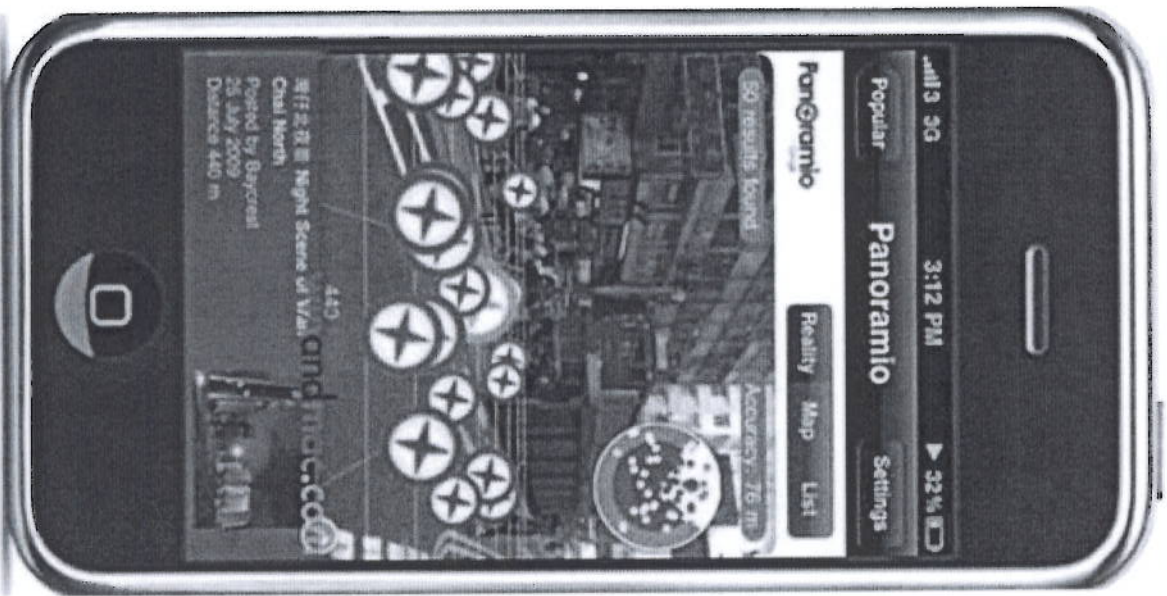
3G 3:12 PM 32%

Popular Panoramio Settings

Panoramio

Reality Map List

50 results found

Accuracy: 76 m

440

灣仔北夜景 Night Scene of Wan Chai North
Posted by Baycrest
25 July 2009
Distance 440 m

andmac.com